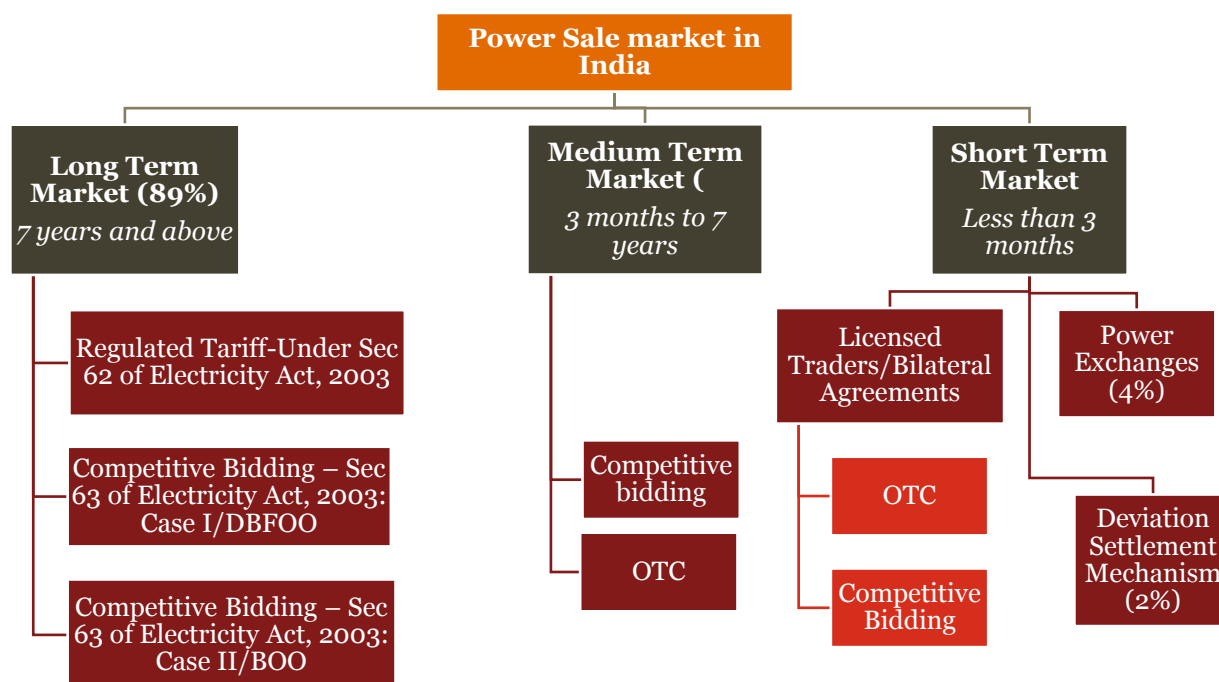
Power Sale market in India

Long Term Market (89%)
7 years and above

Regulated Tariff-Under Sec 62 of Electricity Act, 2003

Competitive Bidding – Sec 63 of Electricity Act, 2003: Case I/DBFOO

Competitive Bidding – Sec 63 of Electricity Act, 2003: Case II/BOO

Medium Term Market (
3 months to 7 years

Competitive bidding

OTC

Short Term Market
Less than 3 months

Licensed Traders/Bilateral Agreements

OTC

Competitive Bidding

Power Exchanges (4%)

Deviation Settlement Mechanism (2%)